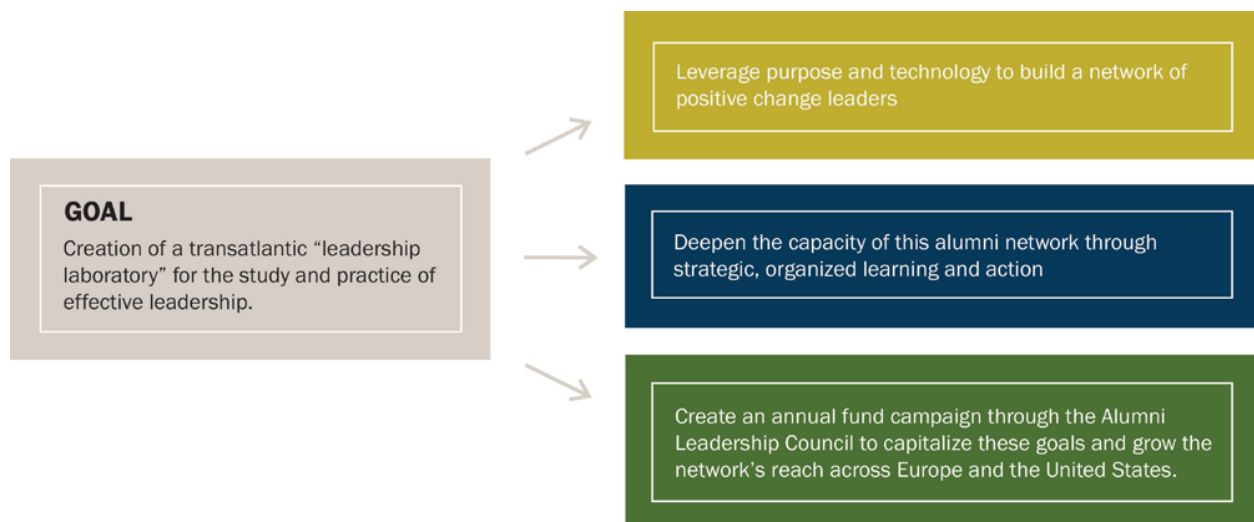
GOAL

Creation of a transatlantic “leadership laboratory” for the study and practice of effective leadership.

Leverage purpose and technology to build a network of positive change leaders

Deepen the capacity of this alumni network through strategic, organized learning and action

Create an annual fund campaign through the Alumni Leadership Council to capitalize these goals and grow the network’s reach across Europe and the United States.